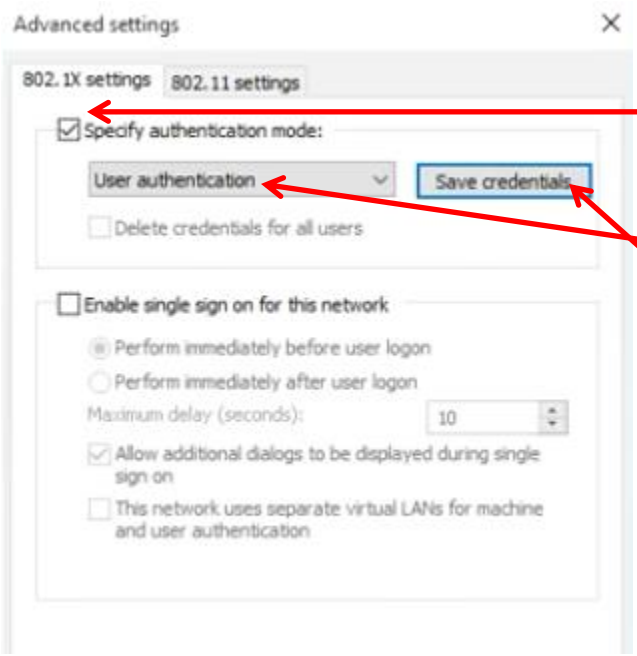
Advanced settings

×

802.1X settings

802.11 settings

Specify authentication mode:

User authentication

Save credentials

Delete credentials for all users

Enable single sign on for this network

Perform immediately before user logon

Perform immediately after user logon

Maximum delay (seconds):

10

Allow additional dialogs to be displayed during single sign on

This network uses separate virtual LANs for machine and user authentication